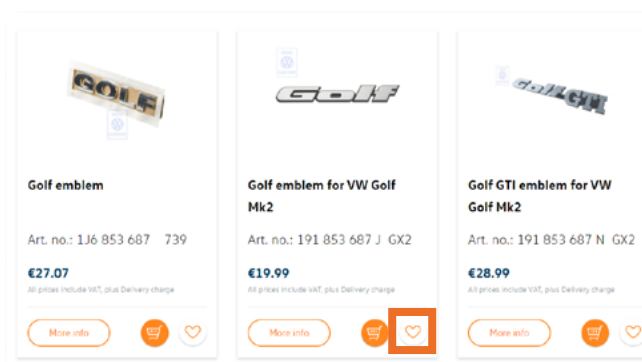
GOLF

Golf emblem

Art. no.: 1J6 853 687 739

€27.07

All prices include VAT, plus Delivery charge

More info

Golf

Golf emblem for VW Golf Mk2

Art. no.: 191 853 687 J GX2

€19.99

All prices include VAT, plus Delivery charge

More info

Golf GTI

Golf GTI emblem for VW Golf Mk2

Art. no.: 191 853 687 N GX2

€28.99

All prices include VAT, plus Delivery charge

More info